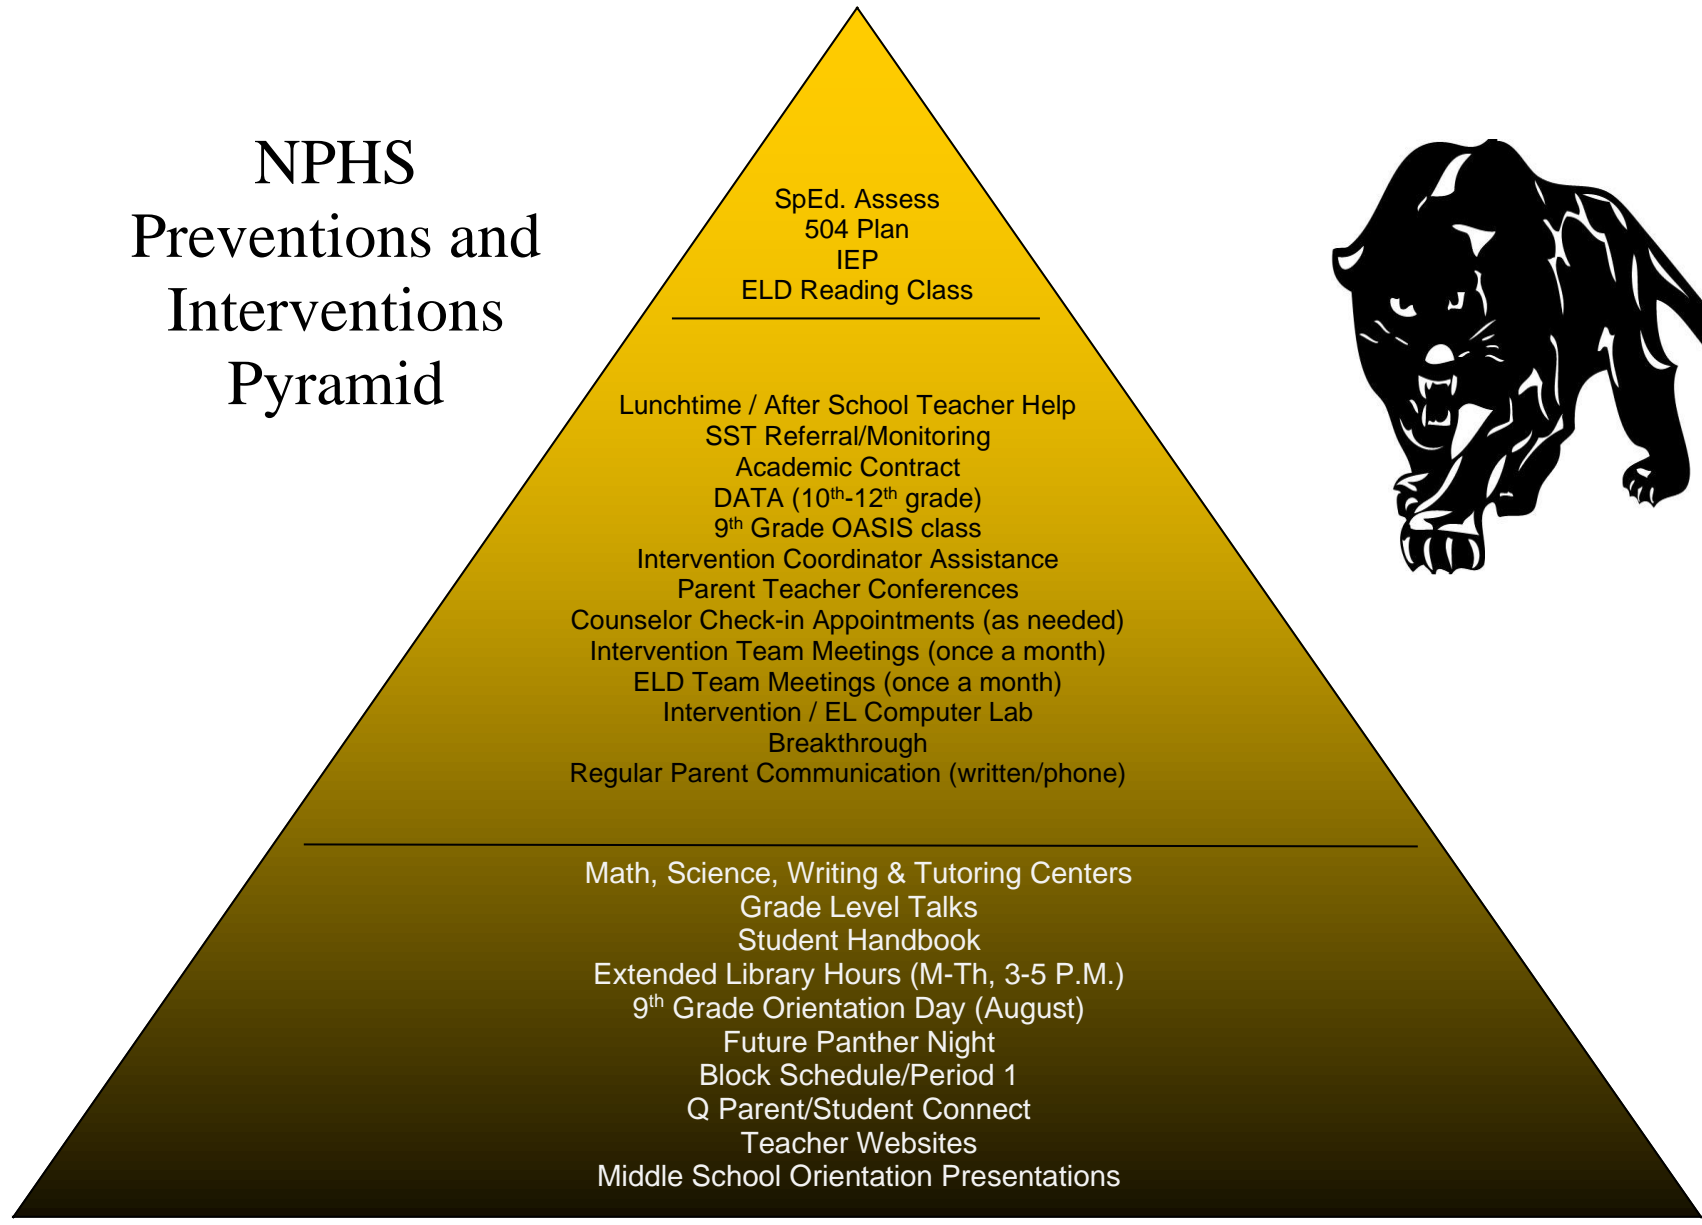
NPHS Preventions and Interventions Pyramid

SpEd. Assess
504 Plan
IEP
ELD Reading Class

Lunchtime / After School Teacher Help
SST Referral/Monitoring
Academic Contract
DATA ($10^{th}$-$12^{th}$ grade)
$9^{th}$ Grade OASIS class
Intervention Coordinator Assistance
Parent Teacher Conferences
Counselor Check-in Appointments (as needed)
Intervention Team Meetings (once a month)
ELD Team Meetings (once a month)
Intervention / EL Computer Lab
Breakthrough
Regular Parent Communication (written/phone)

Math, Science, Writing & Tutoring Centers
Grade Level Talks
Student Handbook
Extended Library Hours (M-Th, 3-5 P.M.)
$9^{th}$ Grade Orientation Day (August)
Future Panther Night
Block Schedule/Period 1
Q Parent/Student Connect
Teacher Websites
Middle School Orientation Presentations